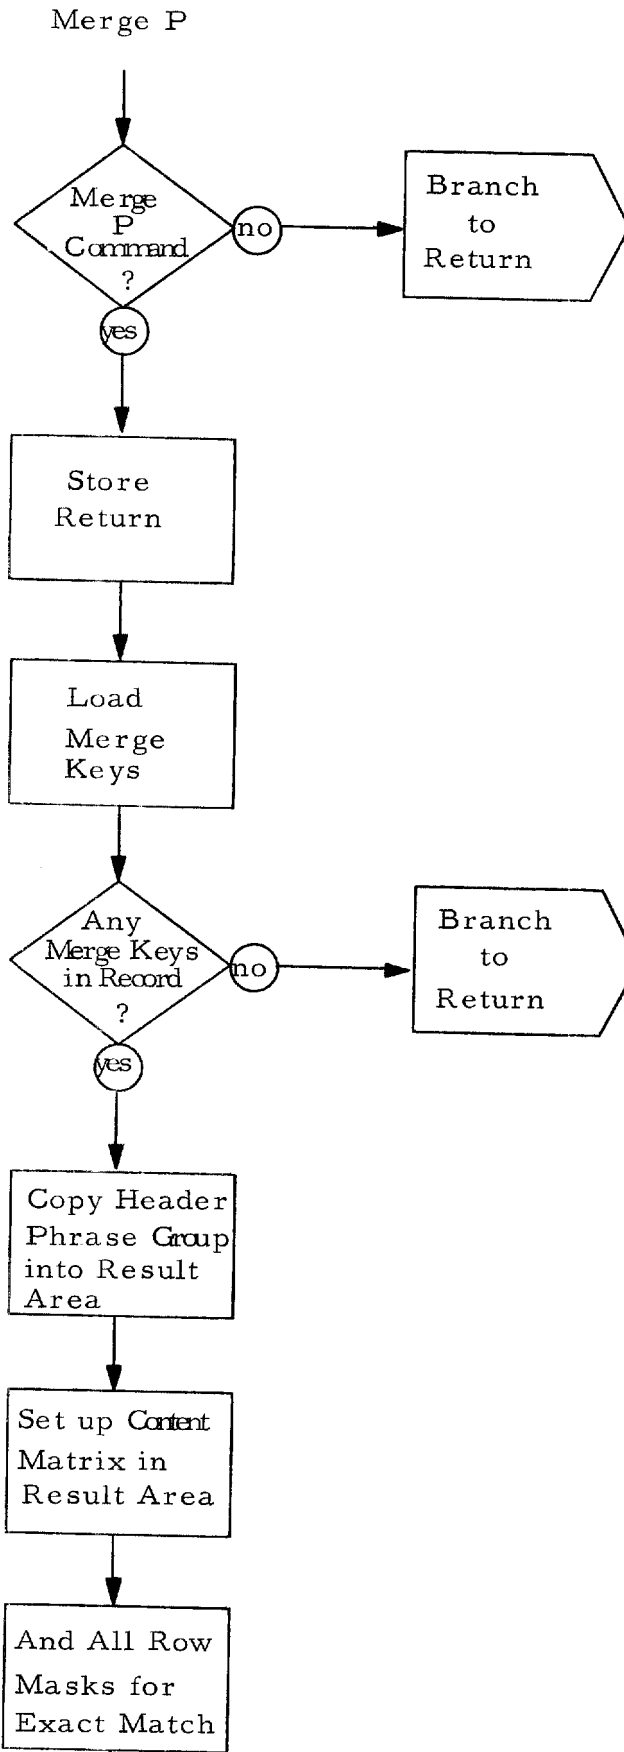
Merge P

Merge P Command ?

no

Branch to Return

yes

Store Return

Load Merge Keys

Any Merge Keys in Record ?

no

Branch to Return

yes

Copy Header Phrase Group into Result Area

Set up Content Matrix in Result Area

And All Row Masks for Exact Match